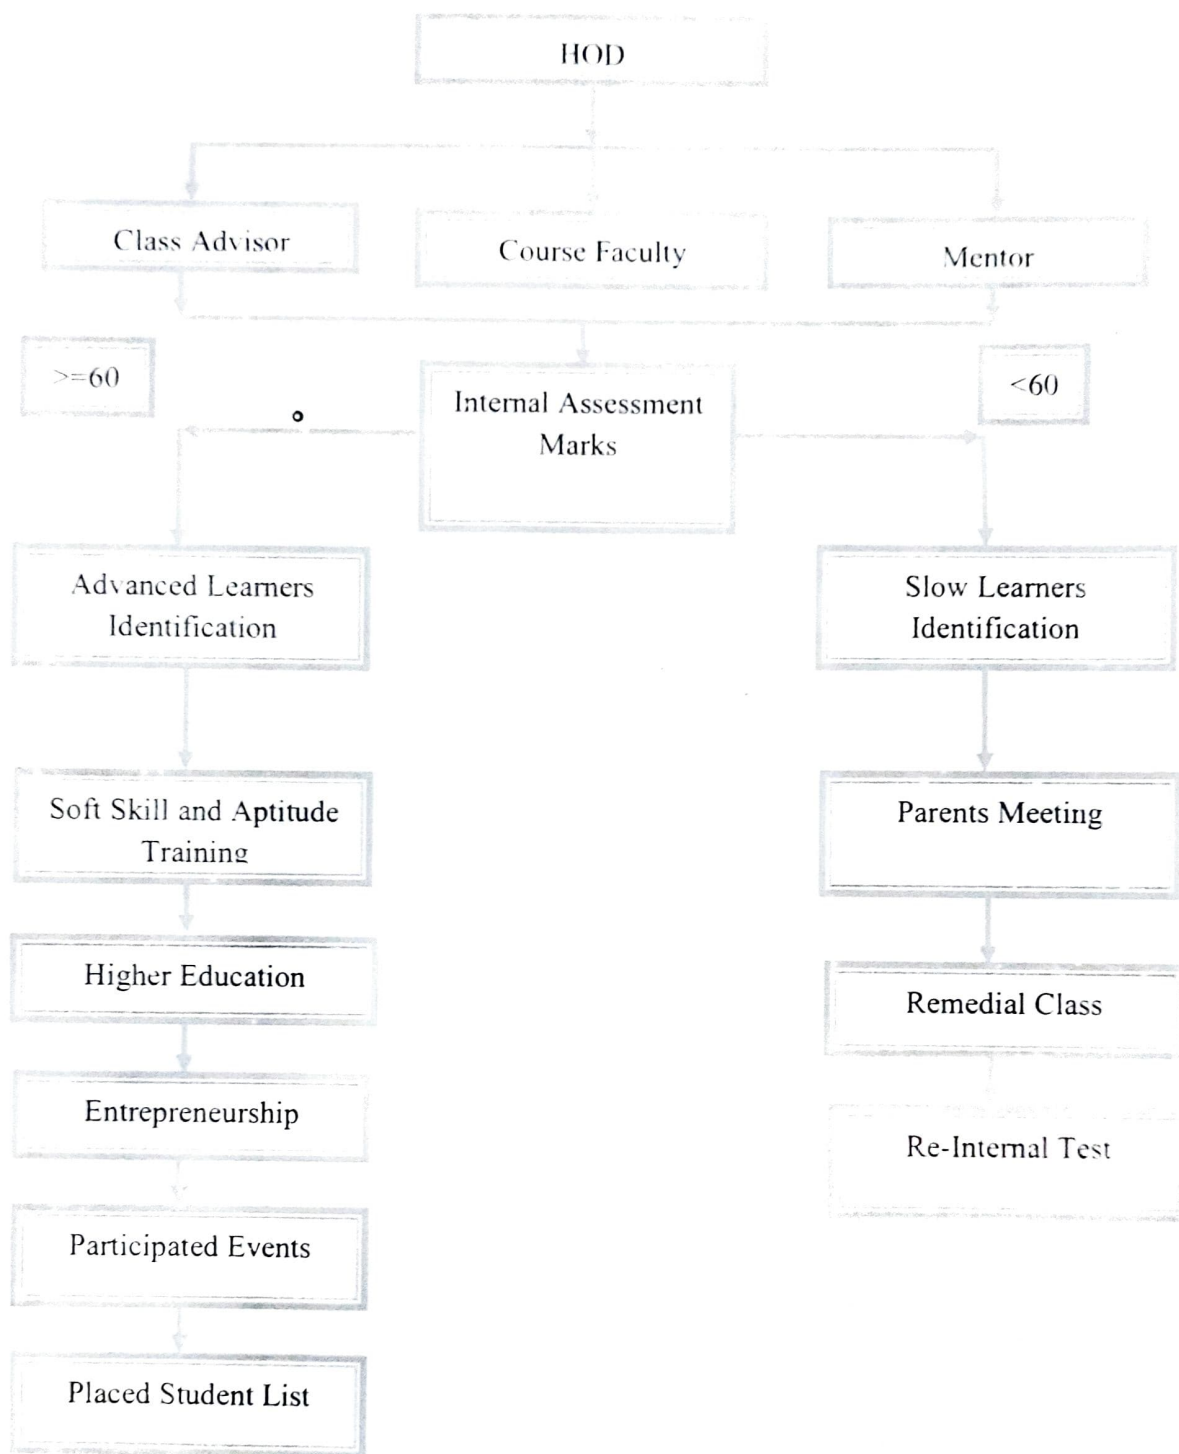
HOD

Class Advisor

Course Faculty

Mentor

>=60

Internal Assessment Marks

<60

Advanced Learners Identification

Soft Skill and Aptitude Training

Higher Education

Entrepreneurship

Participated Events

Placed Student List

Slow Learners Identification

Parents Meeting

Remedial Class

Re-Internal Test